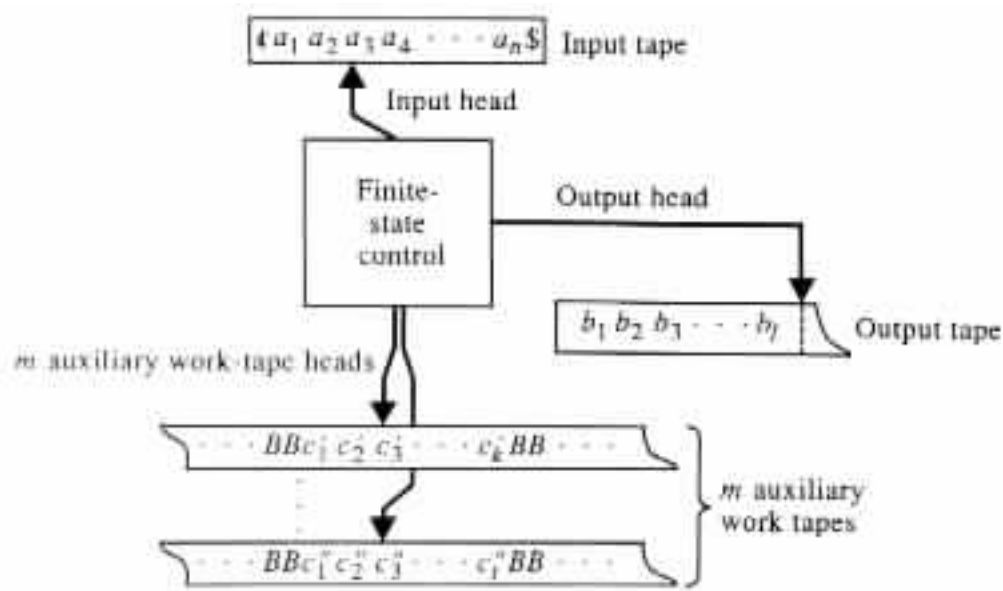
$¢ a_1 a_2 a_3 a_4 \cdots a_n \$$ Input tape

Input head

Finite-state control

Output head

$b_1 b_2 b_3 \cdots b_j$ Output tape

$m$ auxiliary work-tape heads

$\cdots BBc_1' c_2' c_3' \cdots c_k' BB \cdots$

$\cdots BBc_1'' c_2'' c_3'' \cdots c_l'' BB \cdots$

$m$ auxiliary work tapes